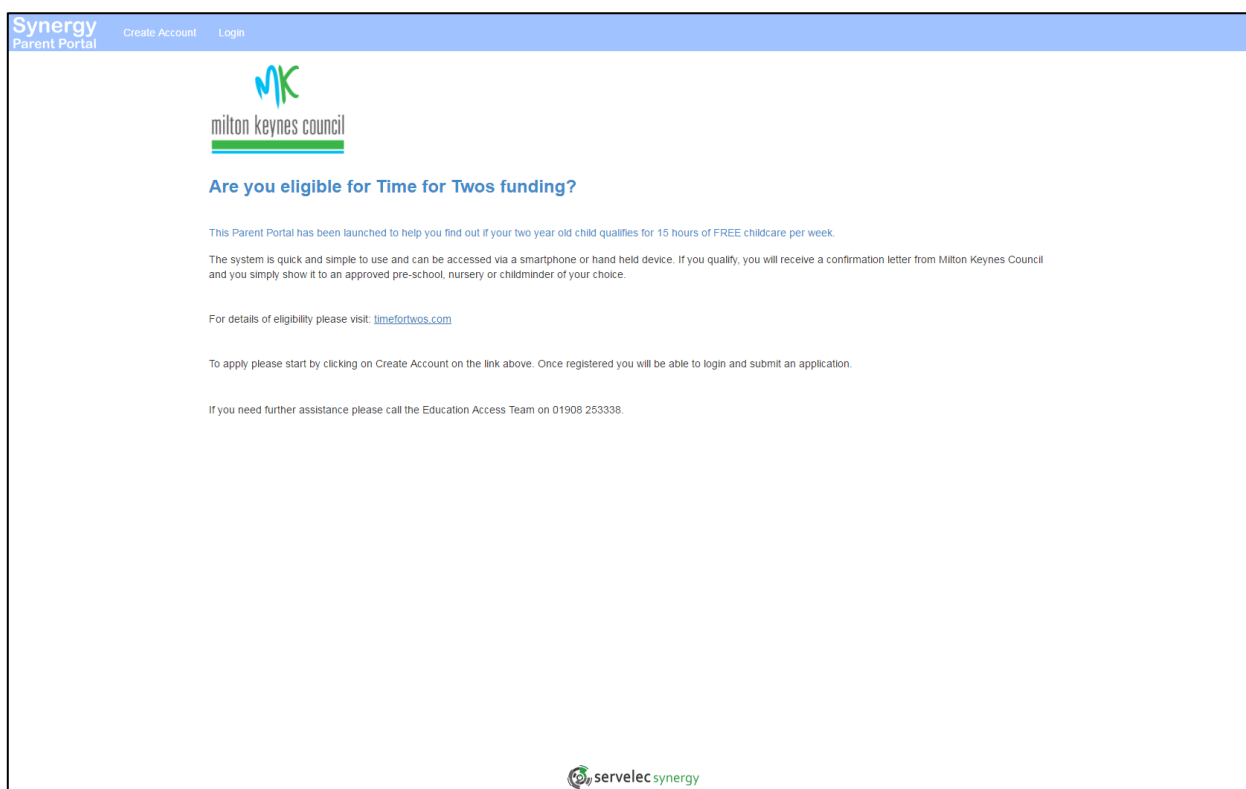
Synergy
Parent Portal

Create Account Login

MK
milton keynes council

Are you eligible for Time for Twos funding?

This Parent Portal has been launched to help you find out if your two year old child qualifies for 15 hours of FREE childcare per week.

The system is quick and simple to use and can be accessed via a smartphone or hand held device. If you qualify, you will receive a confirmation letter from Milton Keynes Council and you simply show it to an approved pre-school, nursery or childminder of your choice.

For details of eligibility please visit: timefortwos.com

To apply please start by clicking on Create Account on the link above. Once registered you will be able to login and submit an application.

If you need further assistance please call the Education Access Team on 01908 253338.

servelec synergy